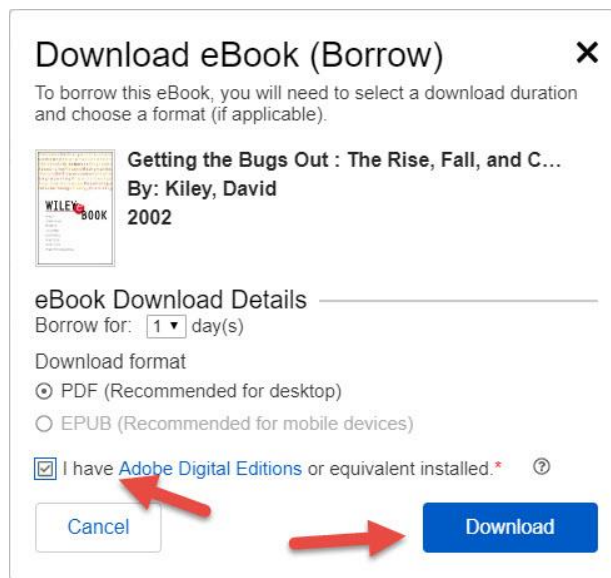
Download eBook (Borrow)

×

To borrow this eBook, you will need to select a download duration and choose a format (if applicable).

WILEY BOOK

Getting the Bugs Out : The Rise, Fall, and C…
By: Kiley, David
2002

eBook Download Details
Borrow for: 1 ▾ day(s)

Download format
PDF (Recommended for desktop)
EPUB (Recommended for mobile devices)

I have Adobe Digital Editions or equivalent installed.*

?

Cancel

Download